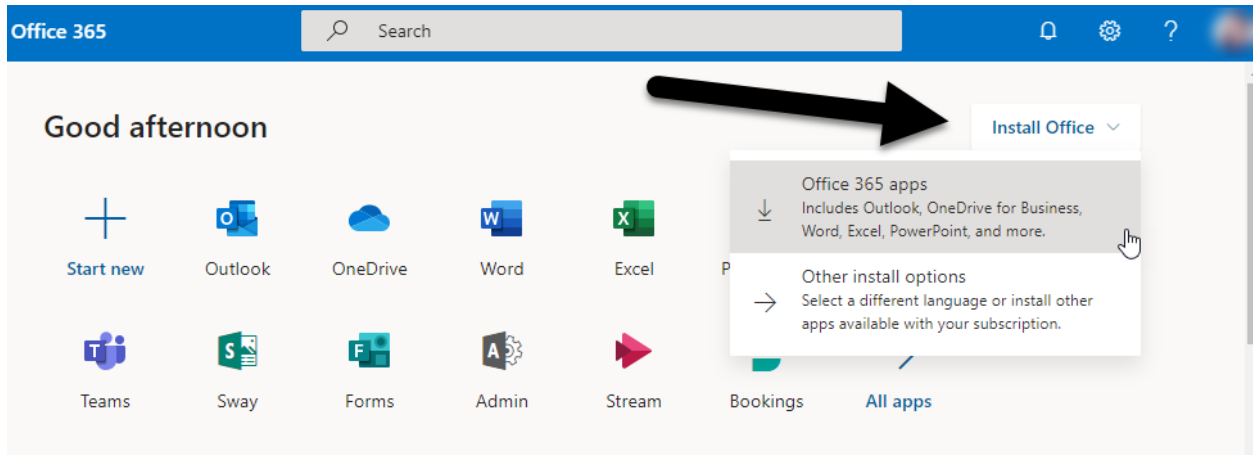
Office 365

Search

?

Good afternoon

Install Office

Office 365 apps
Includes Outlook, OneDrive for Business, Word, Excel, PowerPoint, and more.

Other install options
Select a different language or install other apps available with your subscription.

Start new

Outlook

OneDrive

Word

Excel

P

Teams

Sway

Forms

Admin

Stream

Bookings

All apps